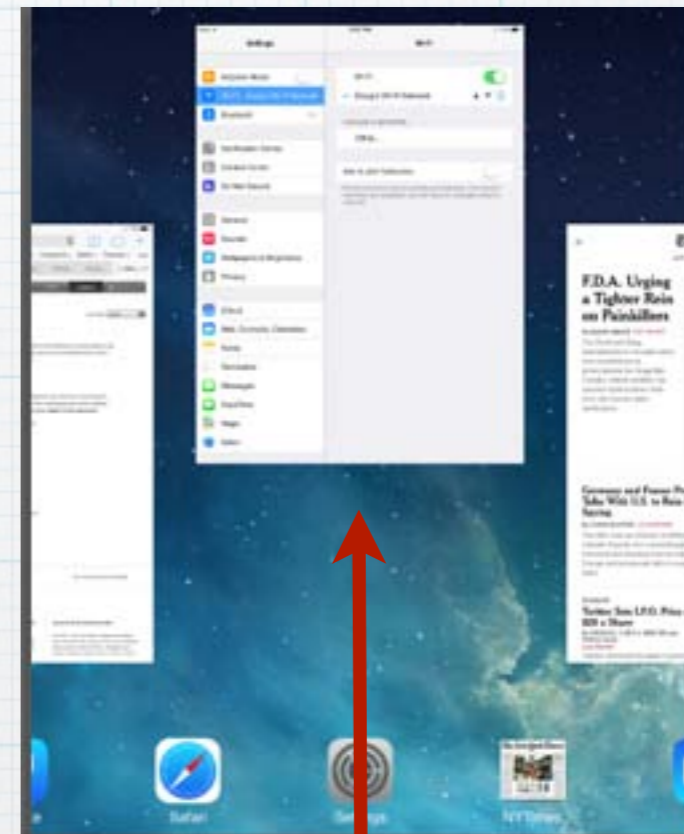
Settings

Wi-Fi

Airplane Mode

Wi-Fi

Bluetooth

Notification Center

Control Center

Do Not Disturb

General

Sounds

Wallpapers & Brightness

Privacy

iCloud

Mail, Contacts, Calendars

Notes

Reminders

Messages

FaceTime

Maps

Safari

F.D.A. Urging a Tighter Rein on Painkillers

Germany and France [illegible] Talks With U.S. to Ban Spying

Twitter Sets I.P.O. Price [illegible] $26 a Share

Safari

Settings

NYTimes